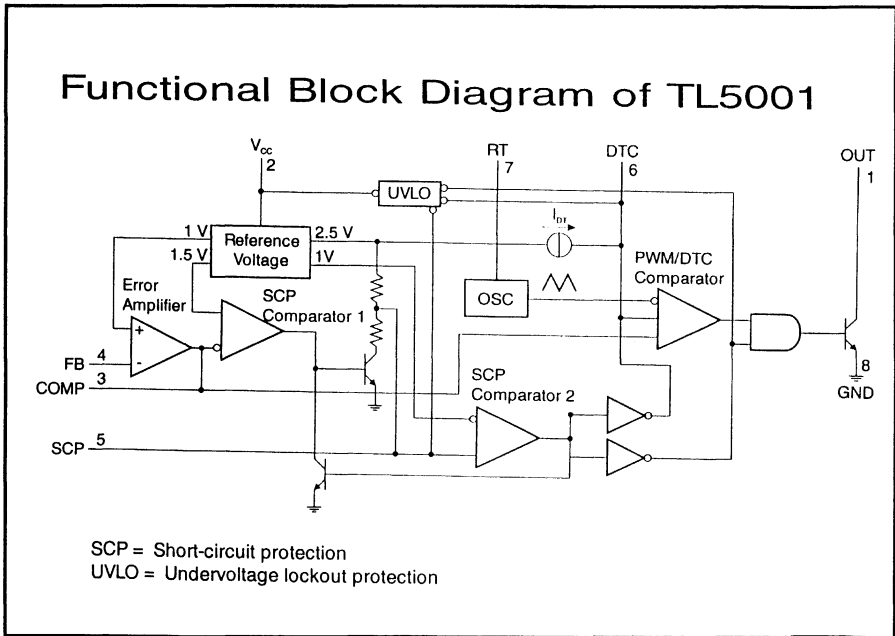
Functional Block Diagram of TL5001

$V_{cc}$
2

RT
7

DTC
6

OUT
1

UVLO

1 V
1.5 V
Reference Voltage
2.5 V
1V

$I_{DT}$

Error Amplifier

SCP Comparator 1

OSC

PWM/DTC Comparator

+
-

FB 4
COMP 3

8
GND

SCP Comparator 2

SCP 5

SCP = Short-circuit protection
UVLO = Undervoltage lockout protection